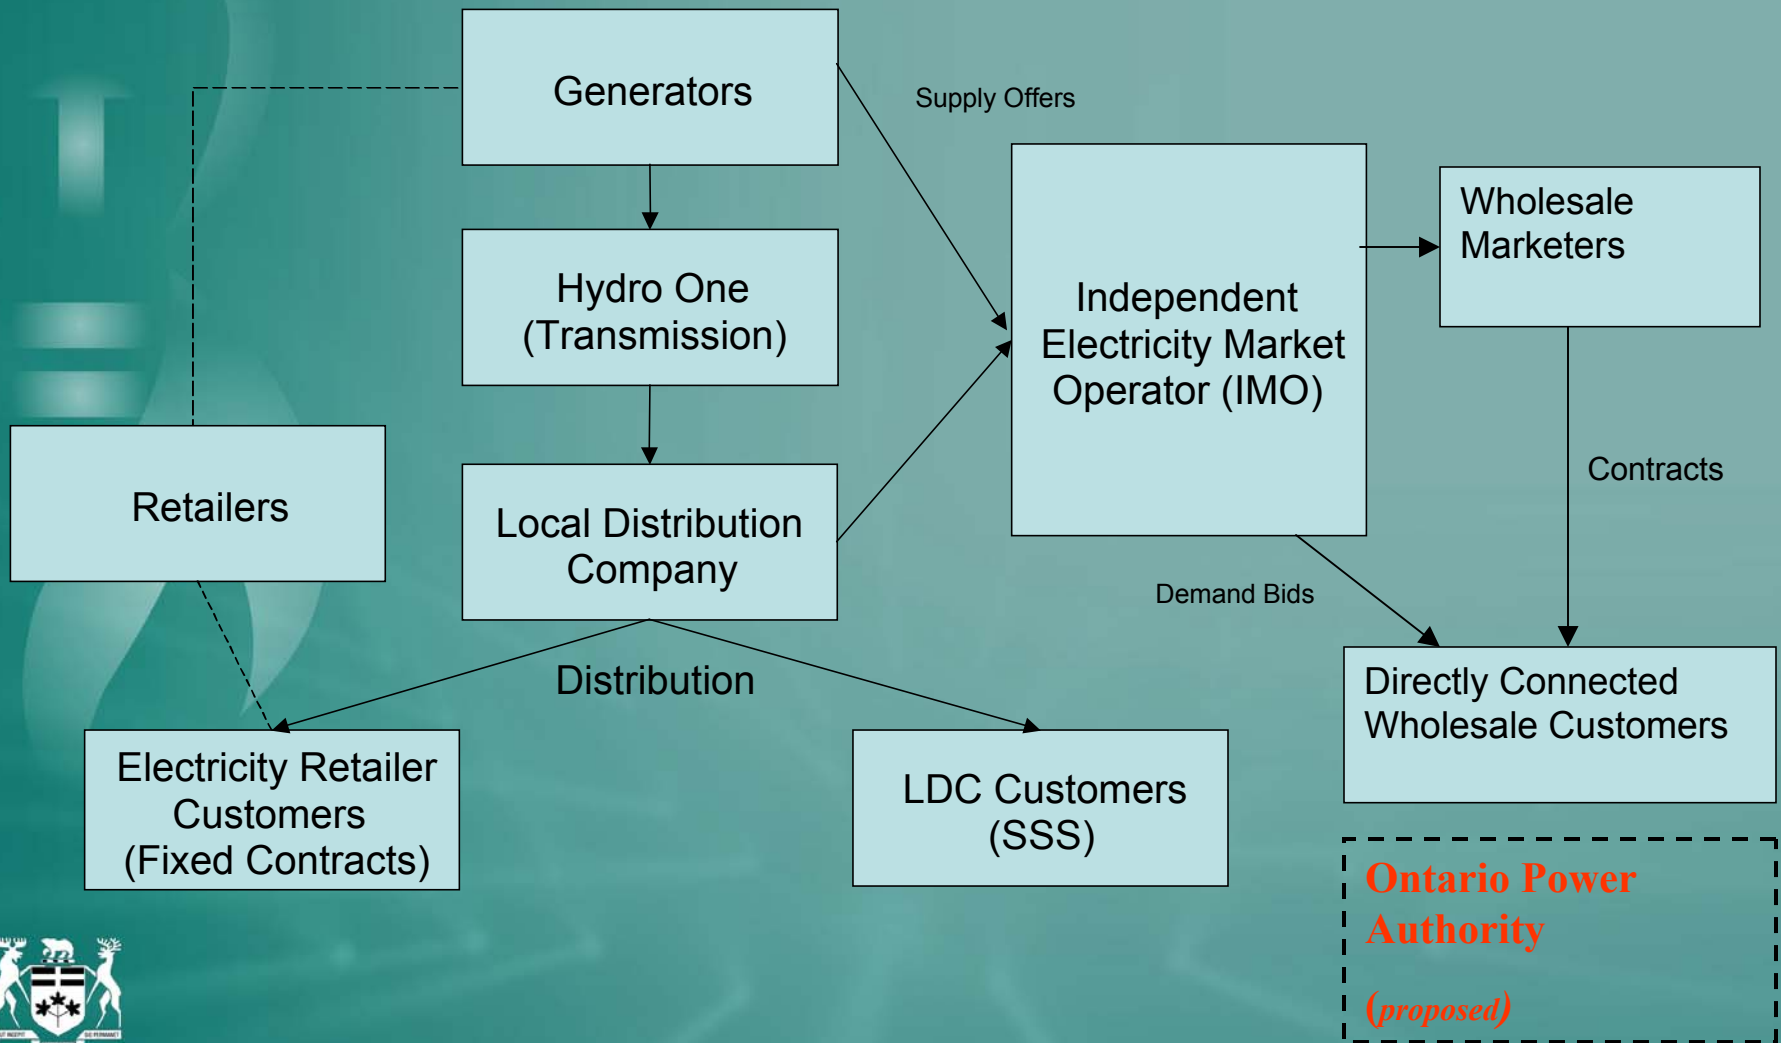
Generators

Supply Offers

Hydro One (Transmission)

Independent Electricity Market Operator (IMO)

Wholesale Marketers

Retailers

Local Distribution Company

Contracts

Demand Bids

Distribution

Directly Connected Wholesale Customers

Electricity Retailer Customers (Fixed Contracts)

LDC Customers (SSS)

Ontario Power Authority

(proposed)